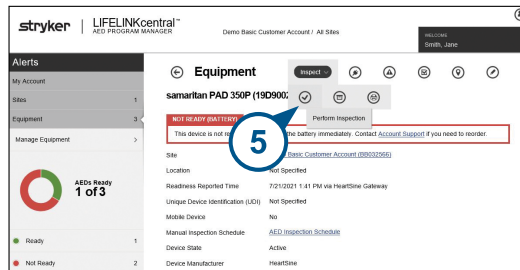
stryker | LIFELINKcentral™
AED PROGRAM MANAGER

Demo Basic Customer Account / All Sites

WELCOME
Smith, Jane

Alerts

My Account

Sites 1

Equipment 3

Manage Equipment >

AEDs Ready
1 of 3

Ready 1

Not Ready 2

Equipment

Inspect

samaritan PAD 350P (19D900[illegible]

Perform Inspection

NOT READY (BATTERY)

This device is not re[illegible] the battery immediately. Contact Account Support if you need to reorder.

5

| | |
|---|---|
| Site | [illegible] Basic Customer Account (BB032566) |
| Location | Not Specified |
| Readiness Reported Time | 7/21/2021 1:41 PM via HeartSine Gateway |
| Unique Device Identification (UDI) | Not Specified |
| Mobile Device | No |
| Manual Inspection Schedule | AED Inspection Schedule |
| Device State | Active |
| Device Manufacturer | HeartSine |